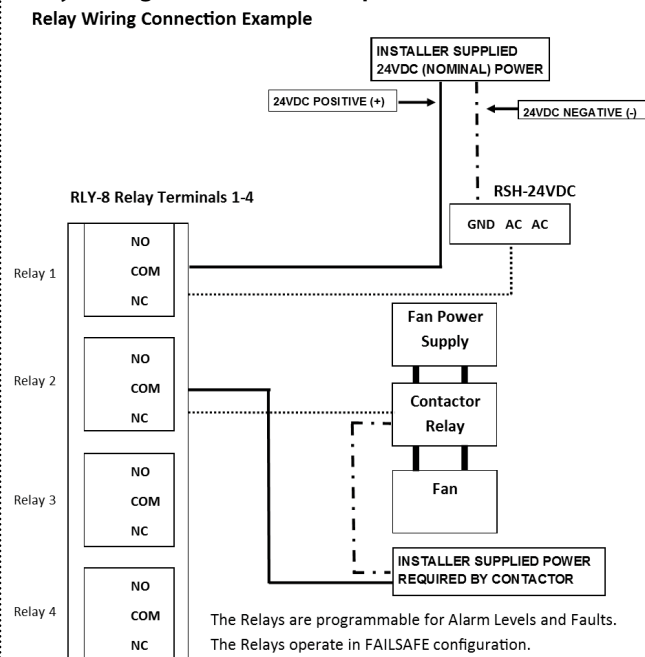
Relay Wiring Connection Example

INSTALLER SUPPLIED 24VDC (NOMINAL) POWER

24VDC POSITIVE (+)

24VDC NEGATIVE (-)

RSH-24VDC

GND AC AC

RLY-8 Relay Terminals 1-4

Relay 1
NO
COM
NC

Relay 2
NO
COM
NC

Relay 3
NO
COM
NC

Relay 4
NO
COM
NC

Fan Power Supply

Contactor Relay

Fan

INSTALLER SUPPLIED POWER REQUIRED BY CONTACTOR

The Relays are programmable for Alarm Levels and Faults.
The Relays operate in FAILSAFE configuration.